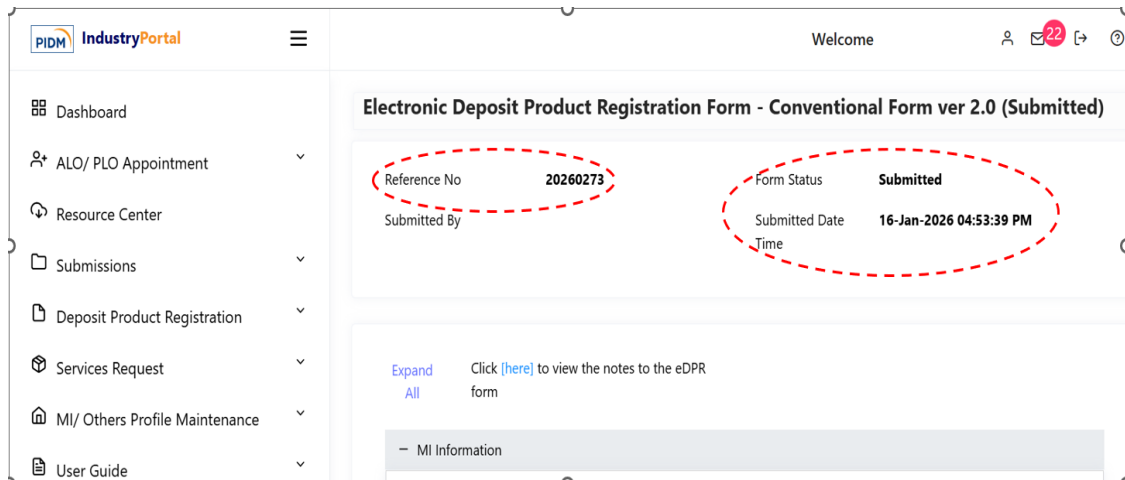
PIDM IndustryPortal

Welcome

22

Dashboard

ALO/ PLO Appointment

Resource Center

Submissions

Deposit Product Registration

Services Request

MI/ Others Profile Maintenance

User Guide

Electronic Deposit Product Registration Form - Conventional Form ver 2.0 (Submitted)

Reference No 20260273

Submitted By

Form Status Submitted

Submitted Date Time 16-Jan-2026 04:53:39 PM

Expand All

Click [here] to view the notes to the eDPR form

− MI Information